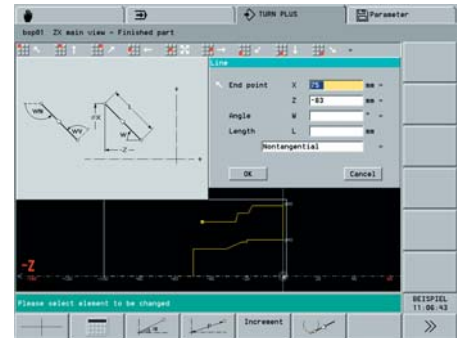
TURN PLUS

Parameter

bsp01 ZX main view - Finished part

Line

End point X 75 mm

Z -83 mm

Angle W °

Length L mm

Nontangential

OK

Cancel

WR

WV

W

L

-Z

Please select element to be changed

BEISPIEL 11:06:43

Increment

»